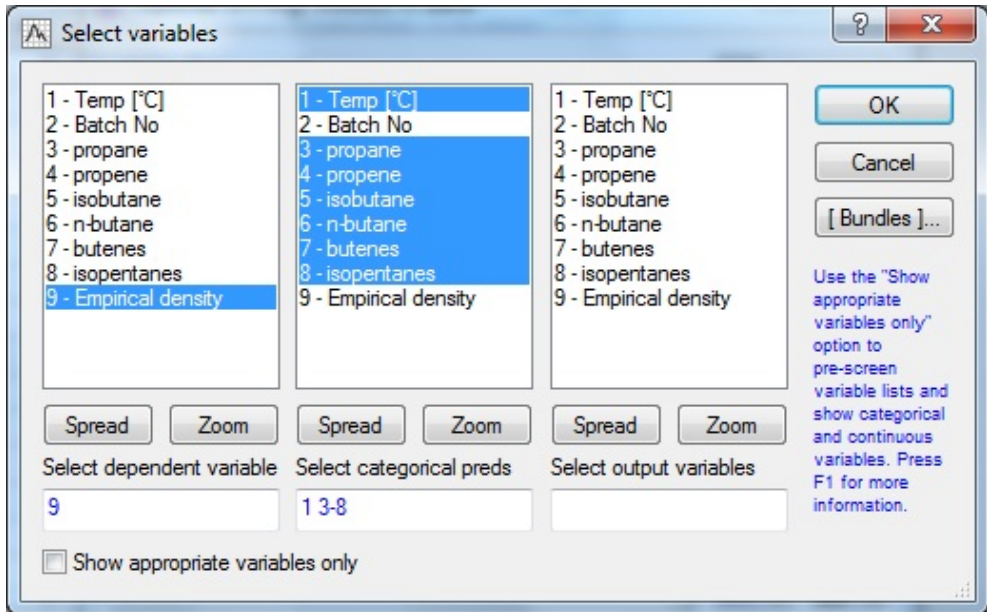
Select variables

?

X

1 - Temp [°C]
2 - Batch No
3 - propane
4 - propene
5 - isobutane
6 - n-butane
7 - butenes
8 - isopentanes
9 - Empirical density

1 - Temp [°C]
2 - Batch No
3 - propane
4 - propene
5 - isobutane
6 - n-butane
7 - butenes
8 - isopentanes
9 - Empirical density

1 - Temp [°C]
2 - Batch No
3 - propane
4 - propene
5 - isobutane
6 - n-butane
7 - butenes
8 - isopentanes
9 - Empirical density

OK

Cancel

[ Bundles ]...

Use the "Show appropriate variables only" option to pre-screen variable lists and show categorical and continuous variables. Press F1 for more information.

Spread Zoom

Spread Zoom

Spread Zoom

Select dependent variable

Select categorical preds

Select output variables

9

1 3-8

Show appropriate variables only